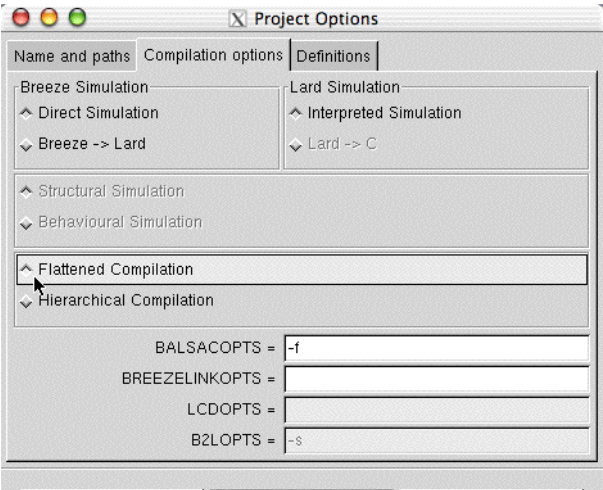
X Project Options

Name and paths | Compilation options | Definitions

Breeze Simulation
Direct Simulation
Breeze -> Lard

Lard Simulation
Interpreted Simulation
Lard -> C

Structural Simulation
Behavioural Simulation

Flattened Compilation
Hierarchical Compilation

BALSACOPTS = -f
BREEZELINKOPTS =
LCDOPTS =
B2LOPTS = -s